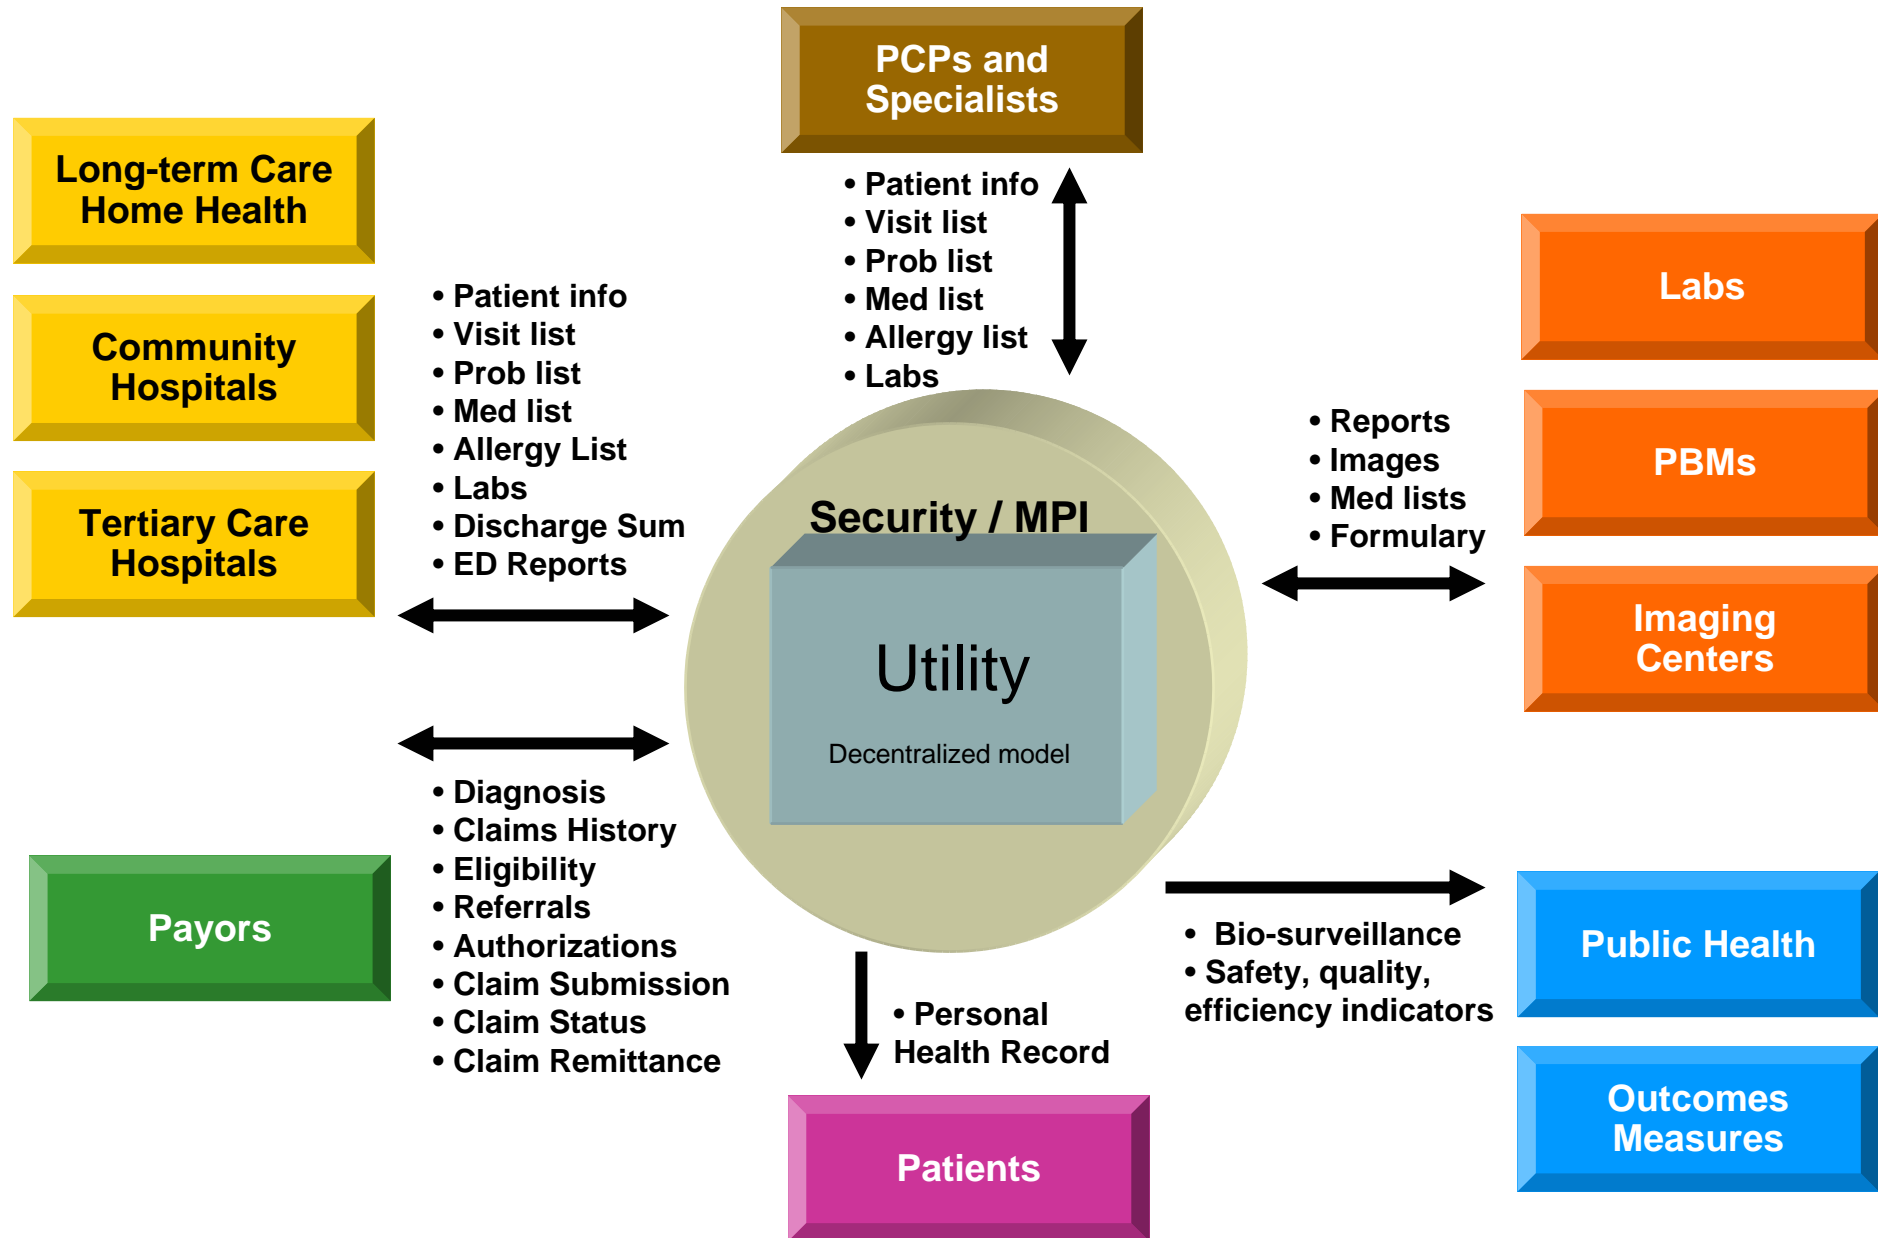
PCPs and Specialists

• Patient info
• Visit list
• Prob list
• Med list
• Allergy list
• Labs

Long-term Care Home Health

Community Hospitals

Tertiary Care Hospitals

• Patient info
• Visit list
• Prob list
• Med list
• Allergy List
• Labs
• Discharge Sum
• ED Reports

Security / MPI

Utility

Decentralized model

• Reports
• Images
• Med lists
• Formulary

Labs

PBMs

Imaging Centers

• Diagnosis
• Claims History
• Eligibility
• Referrals
• Authorizations
• Claim Submission
• Claim Status
• Claim Remittance

Payors

• Personal Health Record

Patients

• Bio-surveillance
• Safety, quality, efficiency indicators

Public Health

Outcomes Measures